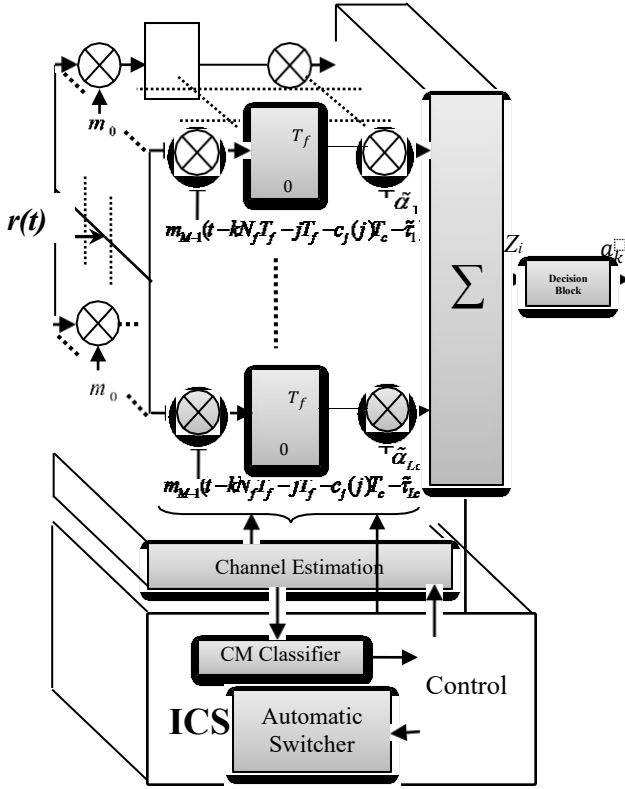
$m_0$

$T_f$

0

$\tilde{\alpha}_1$

$r(t)$

$m_{M-1}(t-kN_fT_f-jT_f-c_j(j)T_c-\tilde{\tau}_1)$

$Z_i$

$a_k$

$\sum$

Decision Block

$m_0$

$T_f$

0

$\tilde{\alpha}_{Lc}$

$m_{M-1}(t-kN_fT_f-jT_f-c_j(j)T_c-\tilde{\tau}_{Lc})$

Channel Estimation

CM Classifier

Control

ICS

Automatic Switcher